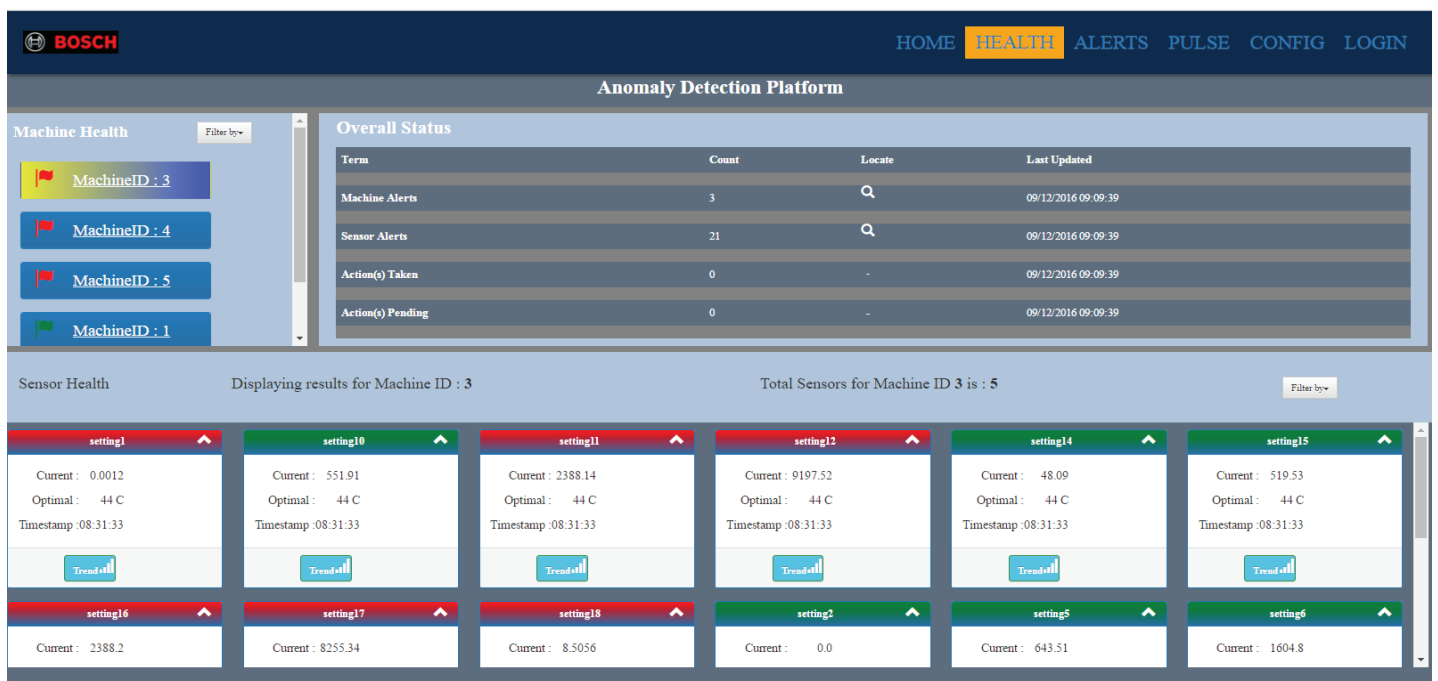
BOSCH

HOME HEALTH ALERTS PULSE CONFIG LOGIN

Anomaly Detection Platform

Machine Health Filter by▾

MachineID : 3

MachineID : 4

MachineID : 5

MachineID : 1

Overall Status

| Term | Count | Locate | Last Updated |
|---|---|---|---|
| Machine Alerts | 3 | | 09/12/2016 09:09:39 |
| Sensor Alerts | 21 | | 09/12/2016 09:09:39 |
| Action(s) Taken | 0 | - | 09/12/2016 09:09:39 |
| Action(s) Pending | 0 | - | 09/12/2016 09:09:39 |

Sensor Health Displaying results for Machine ID : 3 Total Sensors for Machine ID 3 is : 5 Filter by▾

setting1
Current : 0.0012
Optimal : 44 C
Timestamp :08:31:33
Trend

setting10
Current : 551.91
Optimal : 44 C
Timestamp :08:31:33
Trend

setting11
Current : 2388.14
Optimal : 44 C
Timestamp :08:31:33
Trend

setting12
Current : 9197.52
Optimal : 44 C
Timestamp :08:31:33
Trend

setting14
Current : 48.09
Optimal : 44 C
Timestamp :08:31:33
Trend

setting15
Current : 519.53
Optimal : 44 C
Timestamp :08:31:33
Trend

setting16
Current : 2388.2

setting17
Current : 8255.34

setting18
Current : 8.5056

setting2
Current : 0.0

setting5
Current : 643.51

setting6
Current : 1604.8